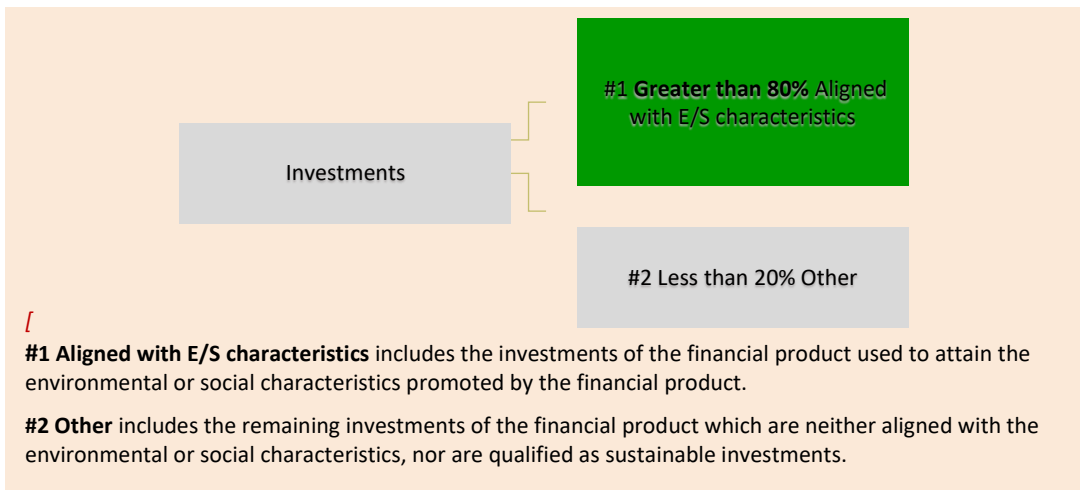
Investments

#1 Greater than 80% Aligned with E/S characteristics

#2 Less than 20% Other

[

#1 Aligned with E/S characteristics includes the investments of the financial product used to attain the environmental or social characteristics promoted by the financial product.

#2 Other includes the remaining investments of the financial product which are neither aligned with the environmental or social characteristics, nor are qualified as sustainable investments.